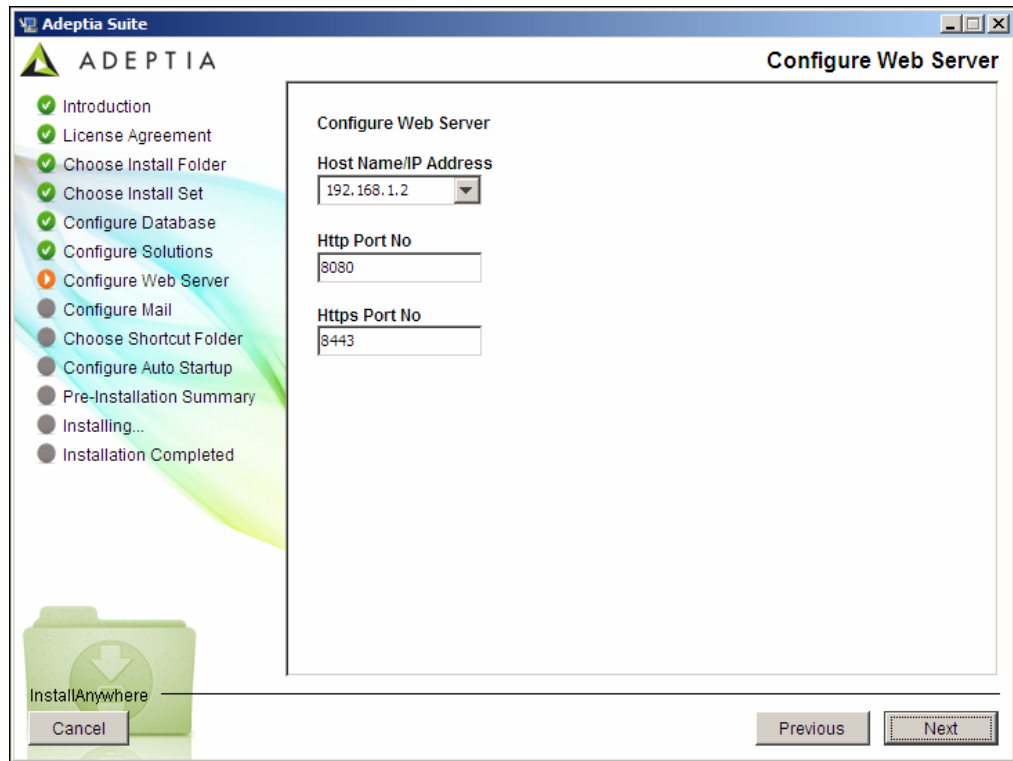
Adeptia Suite

ADEPTIA

Configure Web Server

Introduction
License Agreement
Choose Install Folder
Choose Install Set
Configure Database
Configure Solutions
Configure Web Server
Configure Mail
Choose Shortcut Folder
Configure Auto Startup
Pre-Installation Summary
Installing...
Installation Completed

Configure Web Server

Host Name/IP Address
192.168.1.2

Http Port No
8080

Https Port No
8443

InstallAnywhere

Cancel

Previous

Next